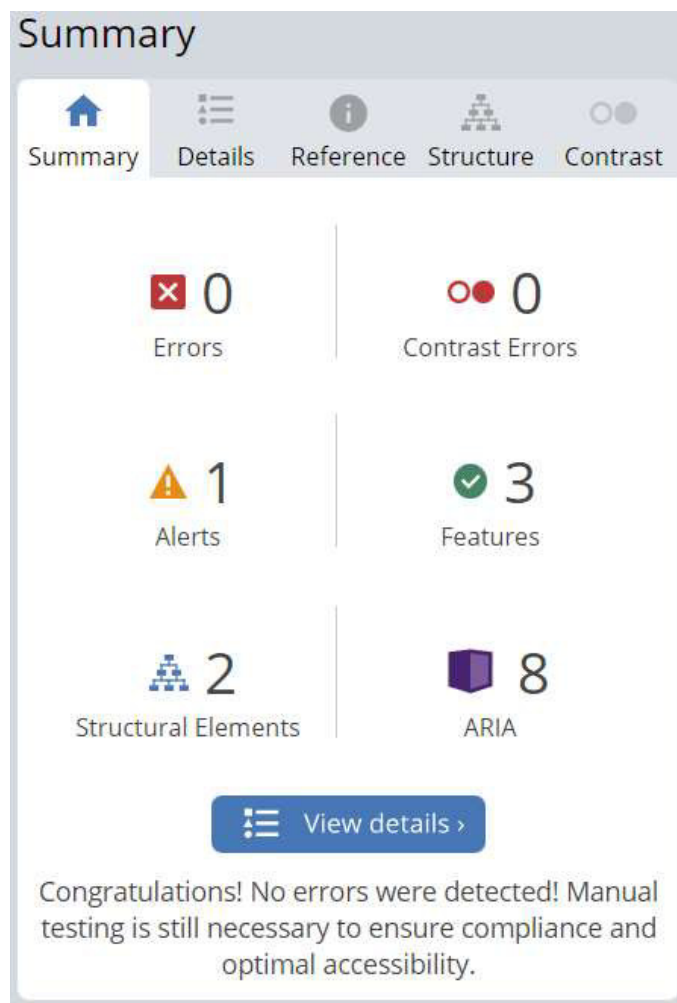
Summary

Summary Details Reference Structure Contrast

0
Errors

0
Contrast Errors

1
Alerts

3
Features

2
Structural Elements

8
ARIA

View details ›

Congratulations! No errors were detected! Manual testing is still necessary to ensure compliance and optimal accessibility.